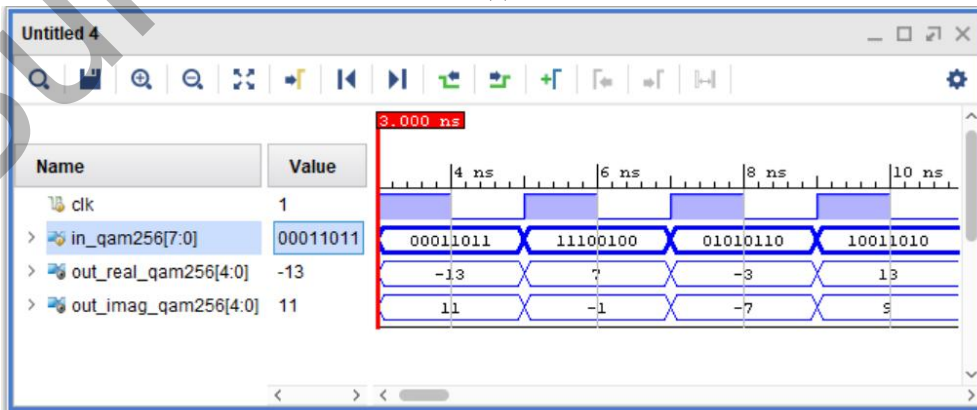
Untitled 4

3.000 ns

Name | Value

4 ns | 6 ns | 8 ns | 10 ns

clk 1

in_qam256[7:0] 00011011 | 00011011 | 11100100 | 01010110 | 10011010

out_real_qam256[4:0] -13 | -13 | 7 | -3 | 13

out_imag_qam256[4:0] 11 | 11 | -1 | -7 | 9